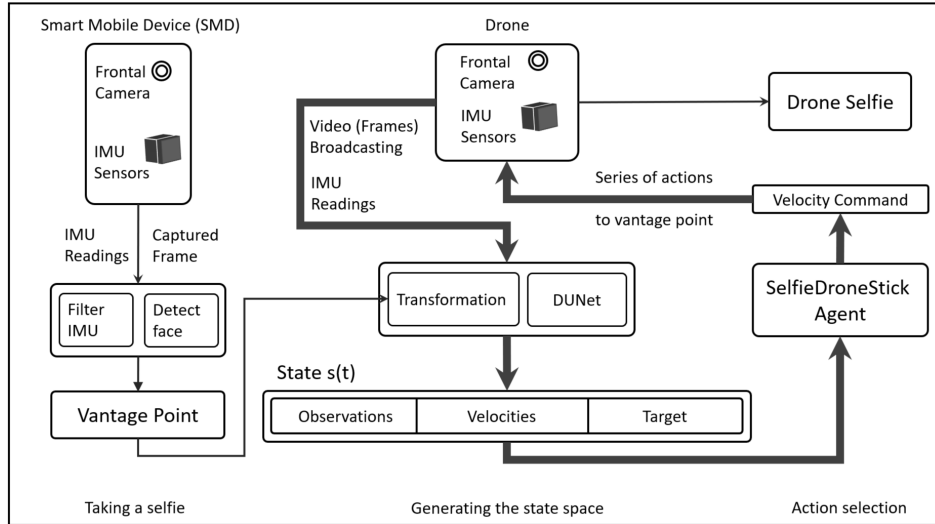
Smart Mobile Device (SMD)

Frontal Camera

IMU Sensors

IMU Readings

Captured Frame

Filter IMU

Detect face

Vantage Point

Drone

Frontal Camera

IMU Sensors

Drone Selfie

Video (Frames) Broadcasting

IMU Readings

Series of actions

to vantage point

Velocity Command

Transformation

DUNet

SelfieDroneStick Agent

State s(t)

| Observations | Velocities | Target |
|---|---|---|

Taking a selfie

Generating the state space

Action selection